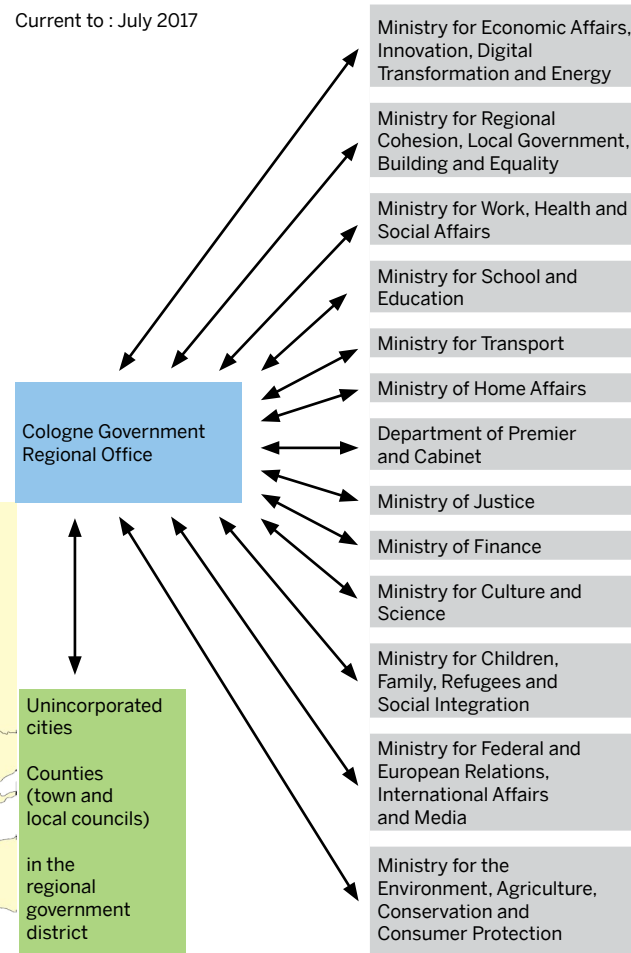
Current to : July 2017

Cologne Government Regional Office

Ministry for Economic Affairs, Innovation, Digital Transformation and Energy

Ministry for Regional Cohesion, Local Government, Building and Equality

Ministry for Work, Health and Social Affairs

Ministry for School and Education

Ministry for Transport

Ministry of Home Affairs

Department of Premier and Cabinet

Ministry of Justice

Ministry of Finance

Ministry for Culture and Science

Ministry for Children, Family, Refugees and Social Integration

Ministry for Federal and European Relations, International Affairs and Media

Ministry for the Environment, Agriculture, Conservation and Consumer Protection

Unincorporated cities

Counties (town and local councils)

in the regional government district